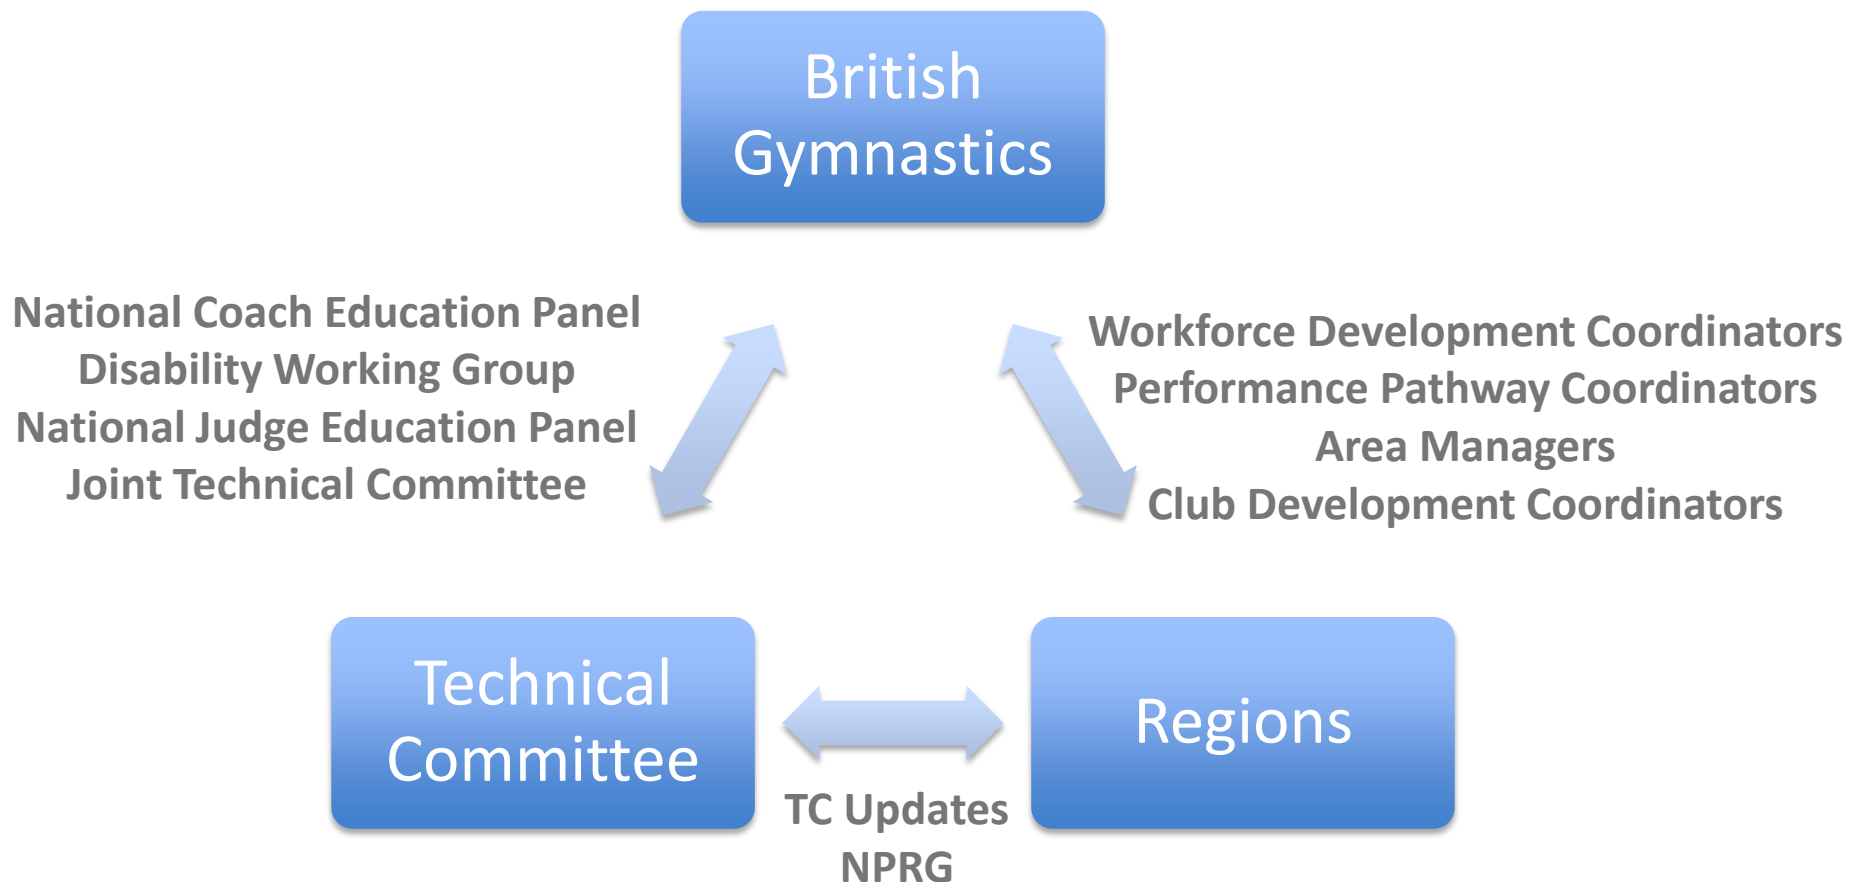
British Gymnastics

National Coach Education Panel
Disability Working Group
National Judge Education Panel
Joint Technical Committee

Workforce Development Coordinators
Performance Pathway Coordinators
Area Managers
Club Development Coordinators

Technical Committee

Regions

TC Updates
NPRG